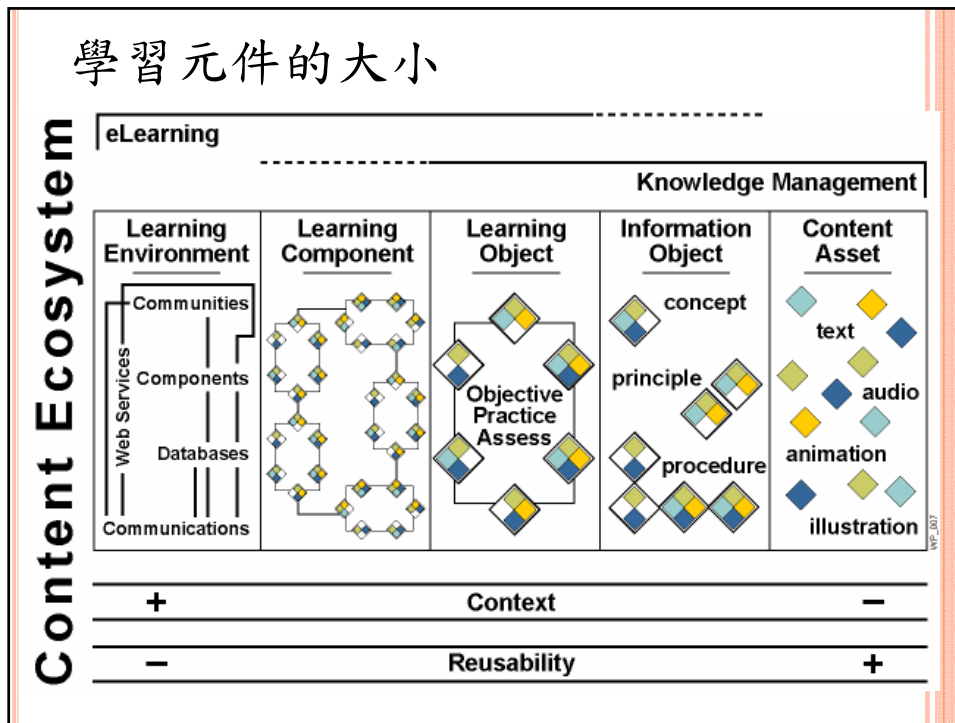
學習元件的大小

Content Ecosystem

eLearning

Knowledge Management

| Learning Environment | Learning Component | Learning Object | Information Object | Content Asset |
|---|---|---|---|---|
| Communities, Components, Databases, Communications, Web Services | | Objective Practice Assess | concept, principle, procedure | text, audio, animation, illustration |

WP_007

+ Context −

− Reusability +